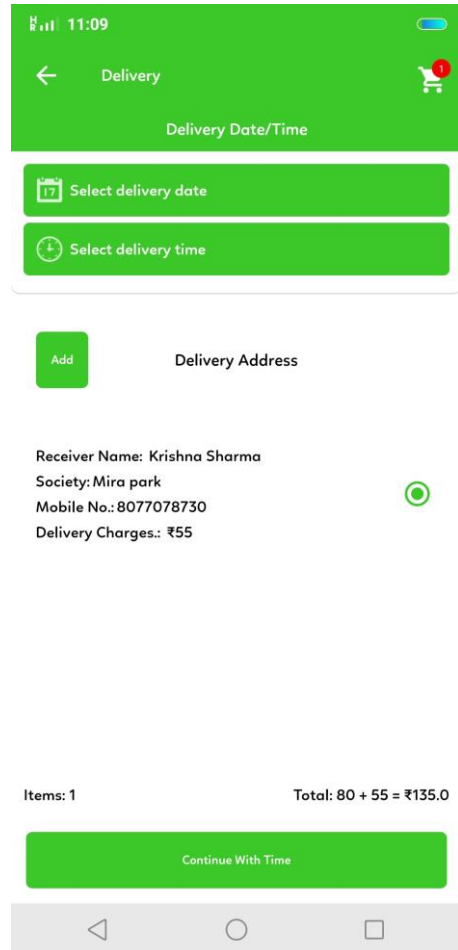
11:09

Delivery

1

Delivery Date/Time

17 Select delivery date

Select delivery time

Add

Delivery Address

Receiver Name: Krishna Sharma
Society: Mira park
Mobile No.: 8077078730
Delivery Charges.: ₹55

Items: 1

Total: 80 + 55 = ₹135.0

Continue With Time